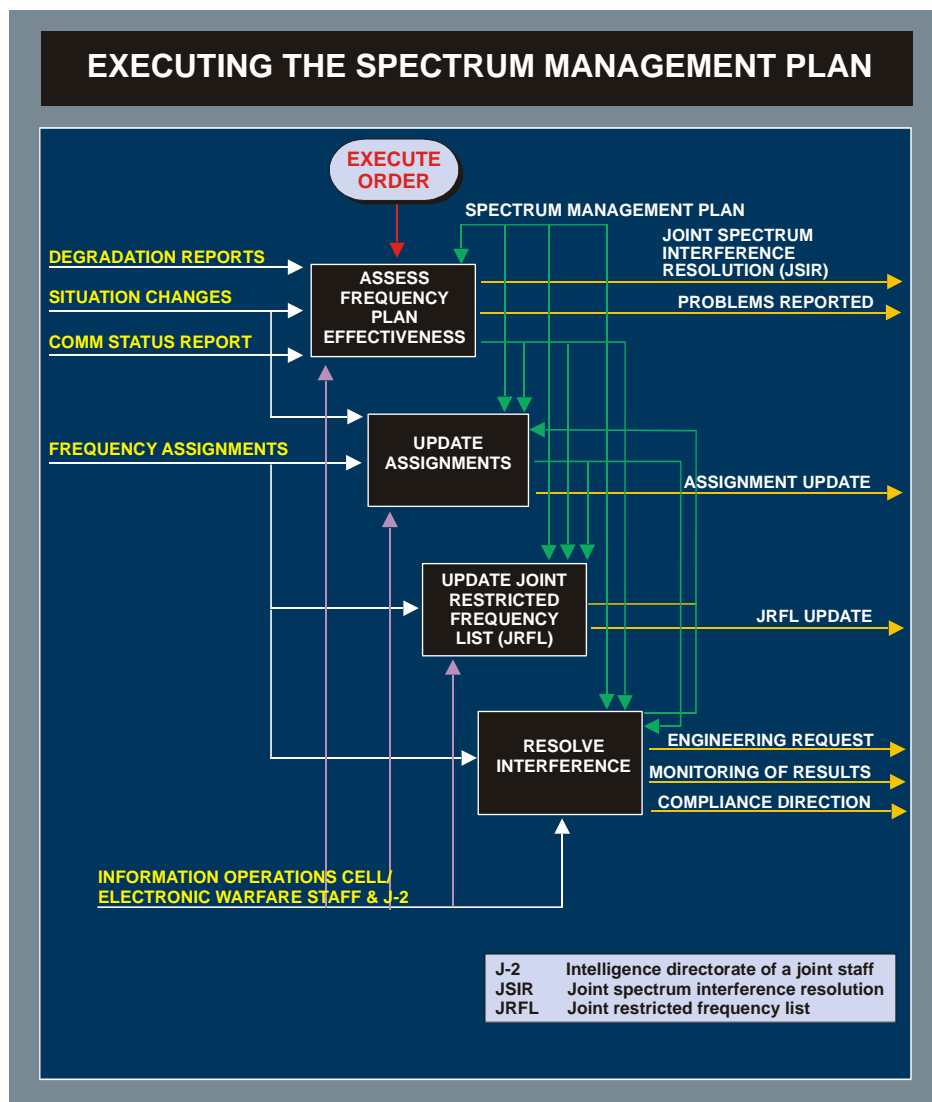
EXECUTING THE SPECTRUM MANAGEMENT PLAN

EXECUTE ORDER

SPECTRUM MANAGEMENT PLAN

DEGRADATION REPORTS

SITUATION CHANGES

COMM STATUS REPORT

ASSESS FREQUENCY PLAN EFFECTIVENESS

JOINT SPECTRUM INTERFERENCE RESOLUTION (JSIR)

PROBLEMS REPORTED

FREQUENCY ASSIGNMENTS

UPDATE ASSIGNMENTS

ASSIGNMENT UPDATE

UPDATE JOINT RESTRICTED FREQUENCY LIST (JRFL)

JRFL UPDATE

RESOLVE INTERFERENCE

ENGINEERING REQUEST

MONITORING OF RESULTS

COMPLIANCE DIRECTION

INFORMATION OPERATIONS CELL/ ELECTRONIC WARFARE STAFF & J-2

| J-2 | Intelligence directorate of a joint staff |
|---|---|
| JSIR | Joint spectrum interference resolution |
| JRFL | Joint restricted frequency list |